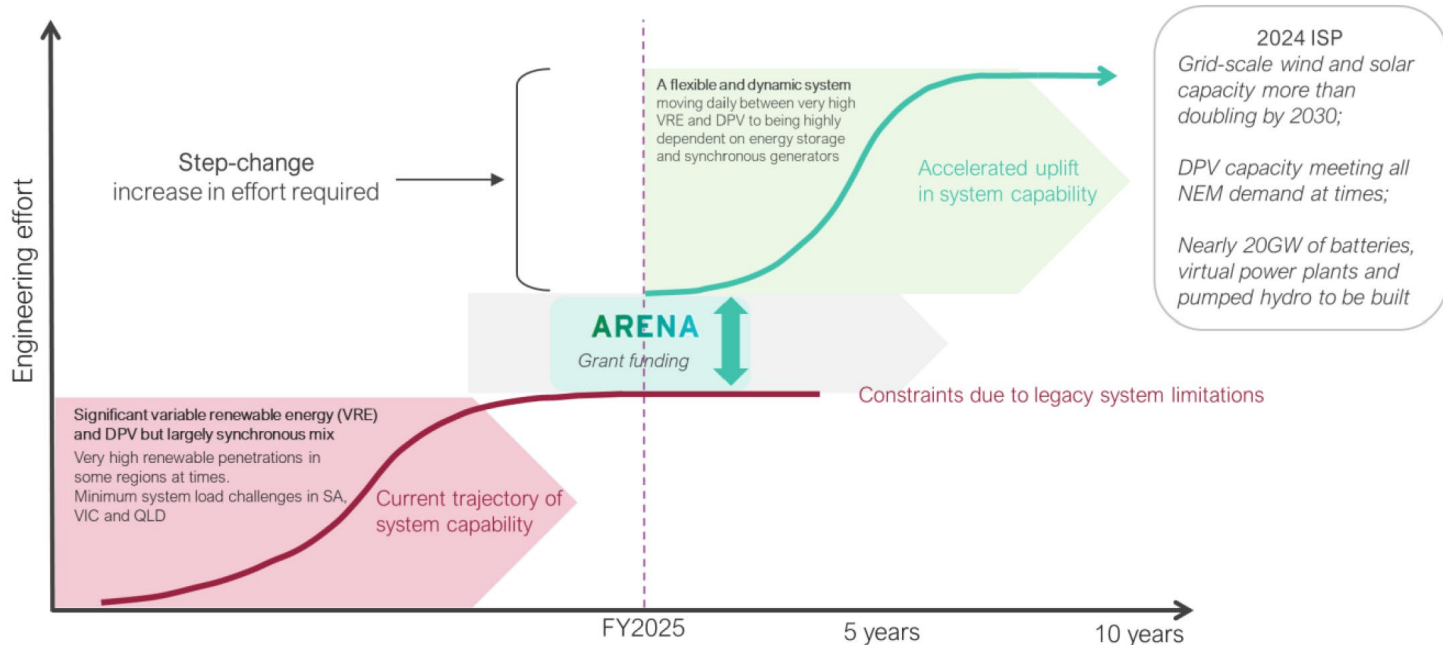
Engineering effort

Step-change increase in effort required

A flexible and dynamic system
moving daily between very high VRE and DPV to being highly dependent on energy storage and synchronous generators

Accelerated uplift in system capability

2024 ISP
Grid-scale wind and solar capacity more than doubling by 2030;

DPV capacity meeting all NEM demand at times;

Nearly 20GW of batteries, virtual power plants and pumped hydro to be built

ARENA
Grant funding

Constraints due to legacy system limitations

Significant variable renewable energy (VRE) and DPV but largely synchronous mix
Very high renewable penetrations in some regions at times.
Minimum system load challenges in SA, VIC and QLD

Current trajectory of system capability

FY2025
5 years
10 years